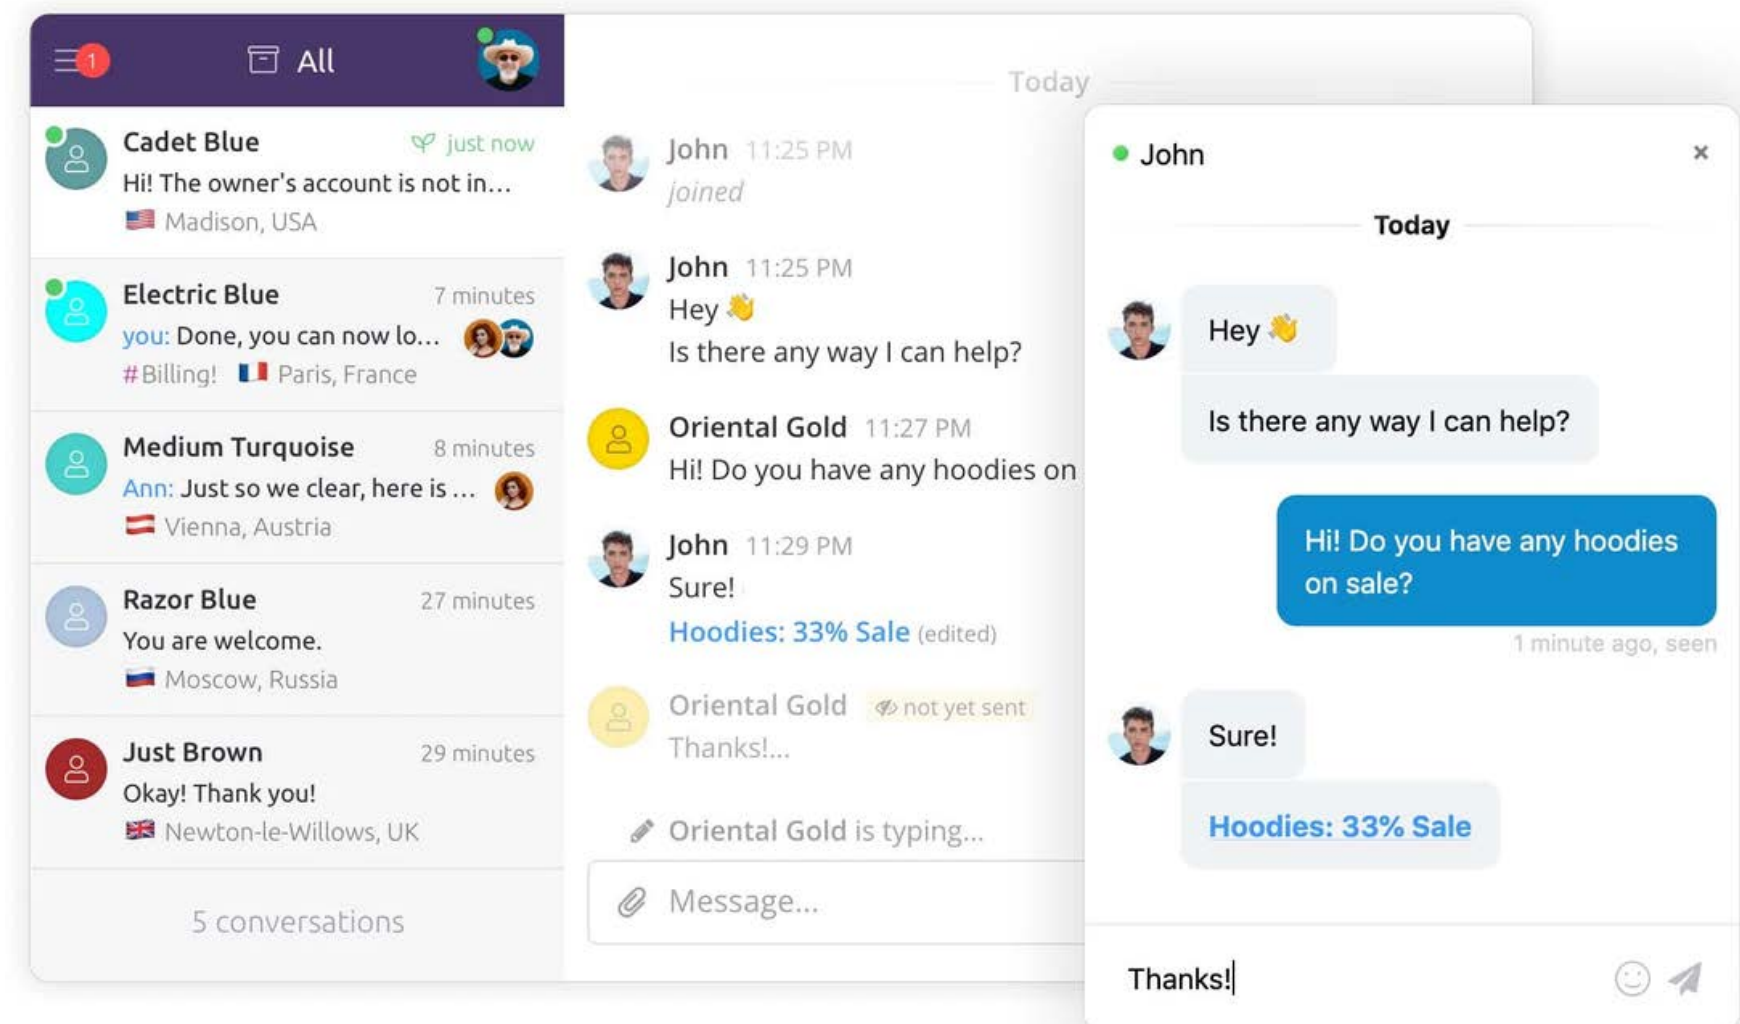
1 All

Cadet Blue just now
Hi! The owner's account is not in...
Madison, USA

Electric Blue 7 minutes
you: Done, you can now lo...
#Billing! Paris, France

Medium Turquoise 8 minutes
Ann: Just so we clear, here is ...
Vienna, Austria

Razor Blue 27 minutes
You are welcome.
Moscow, Russia

Just Brown 29 minutes
Okay! Thank you!
Newton-le-Willows, UK

5 conversations

Today

John 11:25 PM
joined

John 11:25 PM
Hey 👋
Is there any way I can help?

Oriental Gold 11:27 PM
Hi! Do you have any hoodies on

John 11:29 PM
Sure!
Hoodies: 33% Sale (edited)

Oriental Gold not yet sent
Thanks!...

Oriental Gold is typing...

Message...

John ×

Today

Hey 👋

Is there any way I can help?

Hi! Do you have any hoodies on sale?

1 minute ago, seen

Sure!

Hoodies: 33% Sale

Thanks!